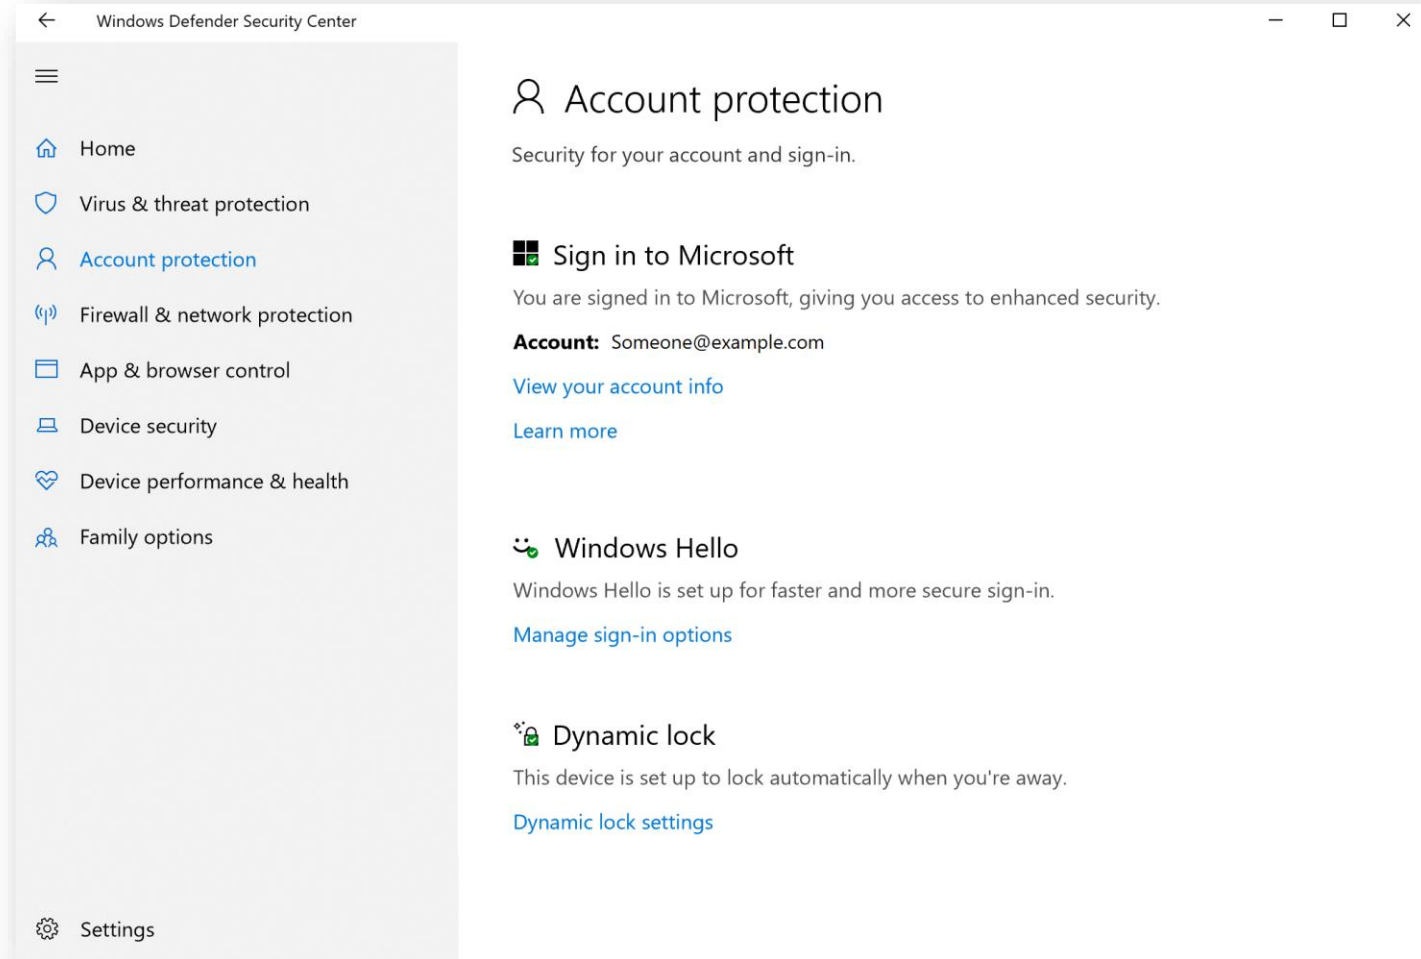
Windows Defender Security Center

Home

Virus & threat protection

Account protection

Firewall & network protection

App & browser control

Device security

Device performance & health

Family options

Settings

Account protection

Security for your account and sign-in.

Sign in to Microsoft

You are signed in to Microsoft, giving you access to enhanced security.

**Account:** Someone@example.com

View your account info

Learn more

Windows Hello

Windows Hello is set up for faster and more secure sign-in.

Manage sign-in options

Dynamic lock

This device is set up to lock automatically when you're away.

Dynamic lock settings